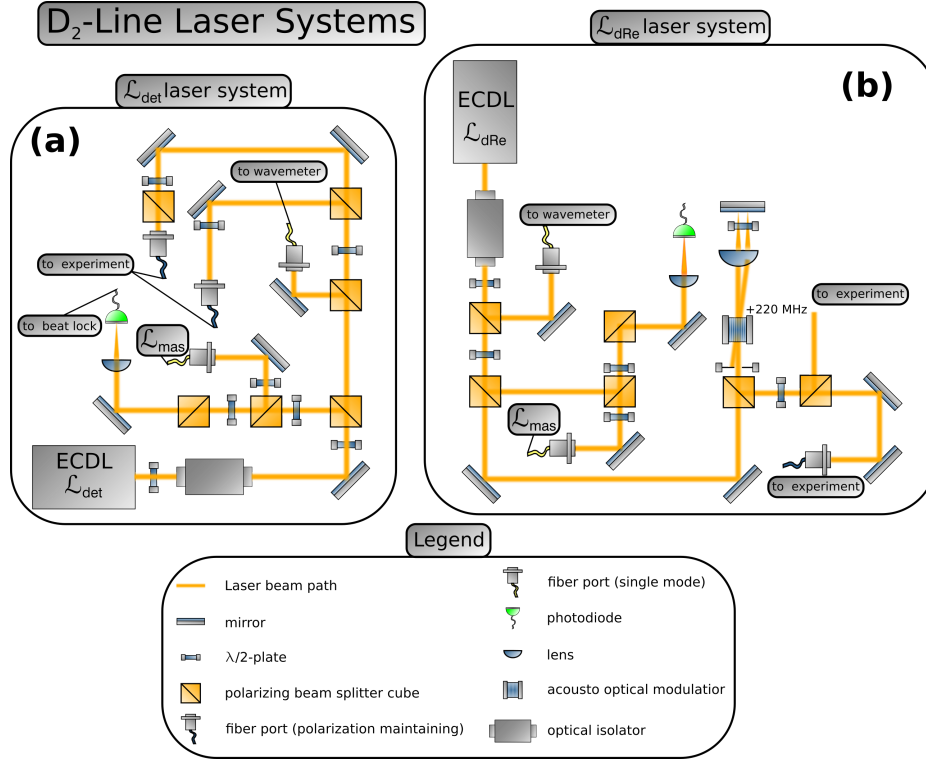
$D_2$-Line Laser Systems

$\mathcal{L}_{det}$ laser system

(a)

to wavemeter

to experiment

to beat lock

$\mathcal{L}_{mas}$

ECDL $\mathcal{L}_{det}$

$\mathcal{L}_{dRe}$ laser system

(b)

ECDL $\mathcal{L}_{dRe}$

to wavemeter

+220 MHz

to experiment

$\mathcal{L}_{mas}$

to experiment

Legend

Laser beam path

mirror

$\lambda/2$-plate

polarizing beam splitter cube

fiber port (polarization maintaining)

fiber port (single mode)

photodiode

lens

acousto optical modulatior

optical isolator